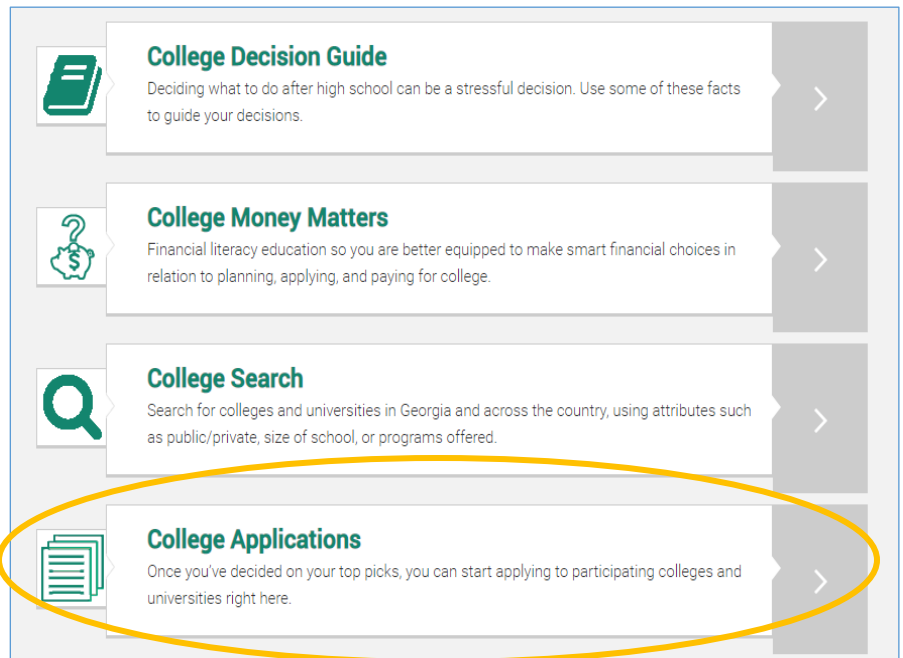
College Decision Guide
Deciding what to do after high school can be a stressful decision. Use some of these facts to guide your decisions.

College Money Matters
Financial literacy education so you are better equipped to make smart financial choices in relation to planning, applying, and paying for college.

College Search
Search for colleges and universities in Georgia and across the country, using attributes such as public/private, size of school, or programs offered.

College Applications
Once you've decided on your top picks, you can start applying to participating colleges and universities right here.